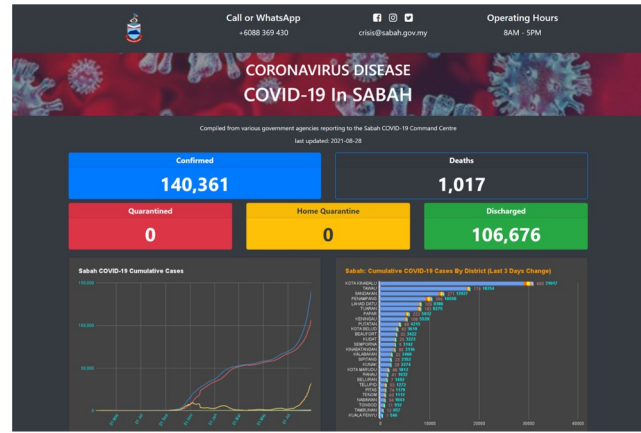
Call or WhatsApp
+6088 369 430

crisis@sabah.gov.my

Operating Hours
8AM - 5PM

CORONAVIRUS DISEASE
COVID-19 In SABAH

Compiled from various government agencies reporting to the Sabah COVID-19 Command Centre
last updated: 2021-08-28

Confirmed
140,361

Deaths
1,017

Quarantined
0

Home Quarantine
0

Discharged
106,676

Sabah COVID-19 Cumulative Cases

150,000
100,000
50,000
0

Sabah: Cumulative COVID-19 Cases By District (Last 3 Days Change)

KOTA KINABALU
TAWAU
SANDAKAN
PENAMPANG
LAHAD DATU
TUARAN
PAPAR
KENINGAU
PUTATAN
KOTA BELUD
BEAUFORT
KUDAT
SEMPORNA
KINABATANGAN
KALABAKAN
SIPITANG
KUNAK
KOTA MARUDU
RANAU
BELURAN
TELUPID
PITAS
TENOM
NABAWAN
TONGOD
TAMBUNAN
KUALA PENYU

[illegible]

0
10000
20000
30000
40000